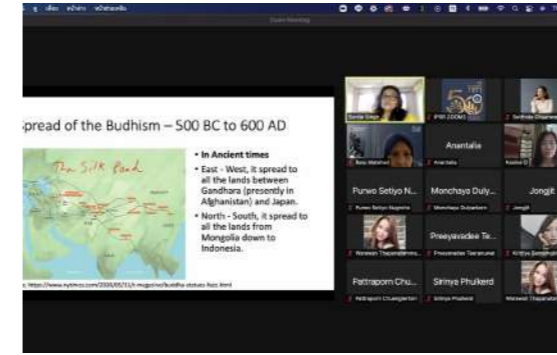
Zoom Meeting

Spread of the Budhism – 500 BC to 600 AD

The Silk Road

• In Ancient times
• East - West, it spread to all the lands between Gandhara (presently in Afghanistan) and Japan.
• North - South, it spread to all the lands from Mongolia down to Indonesia.

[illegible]: https://www.nytimes.com/2020/05/31/t-magazine/buddha-statues-face.html

Sunita Singh
IPSR ZOOM 3
Anantalia
Anantalia
Purwo Setiyo N...
Purwo Setiyo Nugroho
Monchaya Duly...
Monchaya Dulyaphon
Jongjit
Jongjit
Preeyavadee Te...
Preeyavadee Teeranuwat
Pattraporn Chu...
Pattraporn Chuangpetch
Sirinya Phulkerd
Sirinya Phulkerd